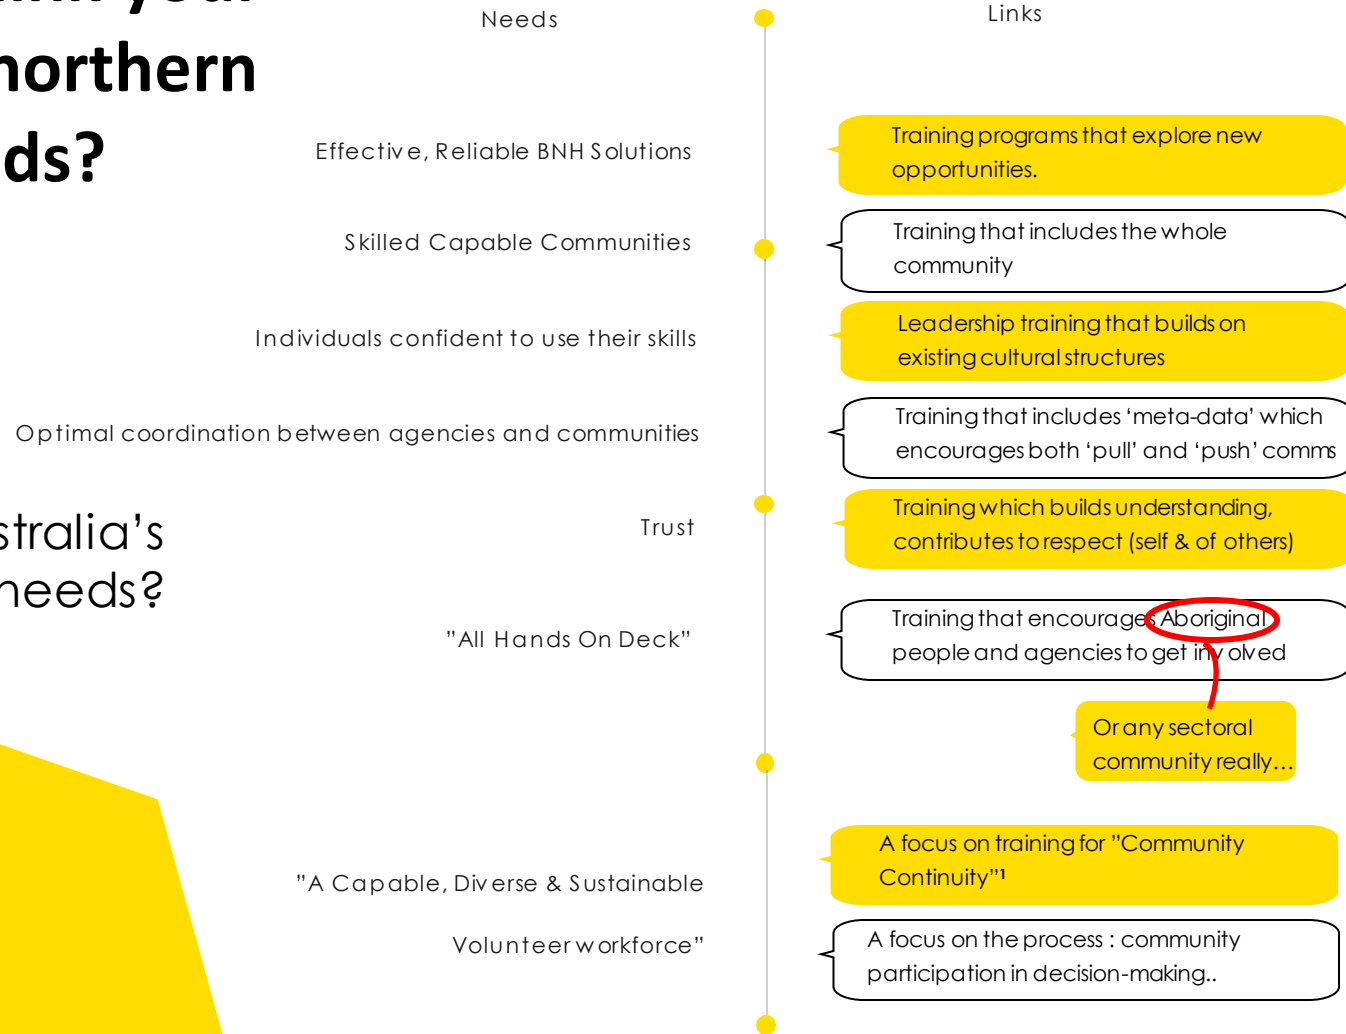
northern
ds?

stralia's
needs?

Needs

Effective, Reliable BNH Solutions

Skilled Capable Communities

Individuals confident to use their skills

Optimal coordination between agencies and communities

Trust

"All Hands On Deck"

"A Capable, Diverse & Sustainable

Volunteer workforce"

Links

Training programs that explore new opportunities.

Training that includes the whole community

Leadership training that builds on existing cultural structures

Training that includes 'meta-data' which encourages both 'pull' and 'push' comms

Training which builds understanding, contributes to respect (self & of others)

Training that encourages Aboriginal people and agencies to get involved

Or any sectoral community really…

A focus on training for "Community Continuity"¹

A focus on the process : community participation in decision-making..